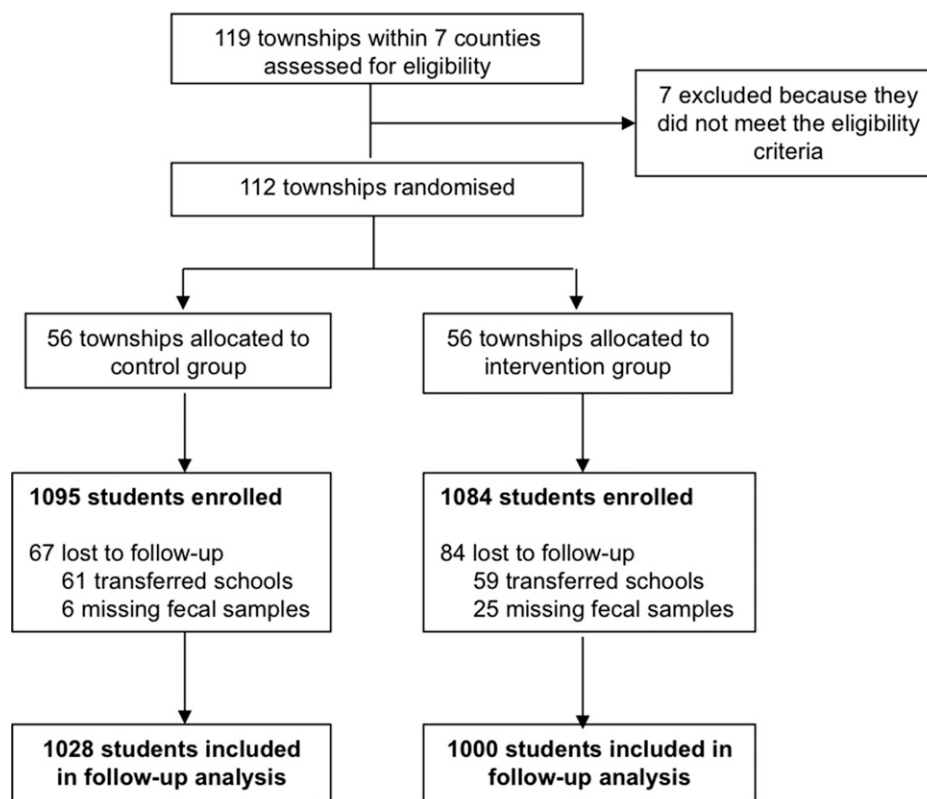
119 townships within 7 counties assessed for eligibility

7 excluded because they did not meet the eligibility criteria

112 townships randomised

56 townships allocated to control group

56 townships allocated to intervention group

**1095 students enrolled**

67 lost to follow-up
61 transferred schools
6 missing fecal samples

**1084 students enrolled**

84 lost to follow-up
59 transferred schools
25 missing fecal samples

**1028 students included in follow-up analysis**

**1000 students included in follow-up analysis**